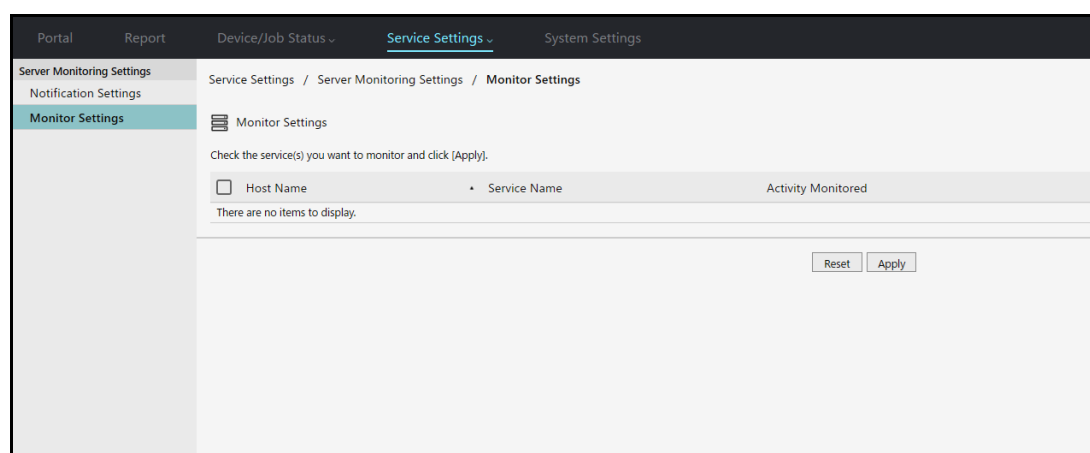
Portal Report Device/Job Status Service Settings System Settings

Server Monitoring Settings
Notification Settings
Monitor Settings

Service Settings / Server Monitoring Settings / **Monitor Settings**

Monitor Settings

Check the service(s) you want to monitor and click [Apply].

| Host Name | Service Name | Activity Monitored |
|---|---|---|
| There are no items to display. | | |

Reset Apply